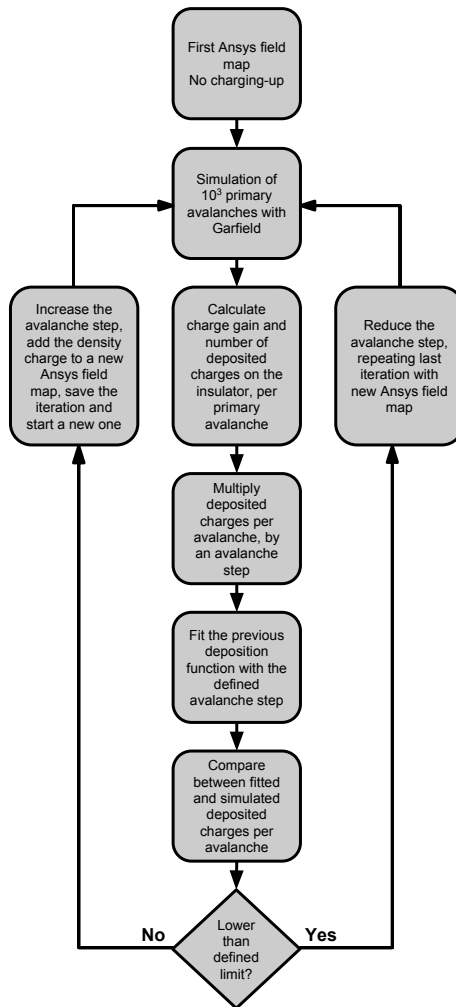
First Ansys field map
No charging-up

Simulation of $10^3$ primary avalanches with Garfield

Increase the avalanche step, add the density charge to a new Ansys field map, save the iteration and start a new one

Calculate charge gain and number of deposited charges on the insulator, per primary avalanche

Reduce the avalanche step, repeating last iteration with new Ansys field map

Multiply deposited charges per avalanche, by an avalanche step

Fit the previous deposition function with the defined avalanche step

Compare between fitted and simulated deposited charges per avalanche

No

Lower than defined limit?

Yes